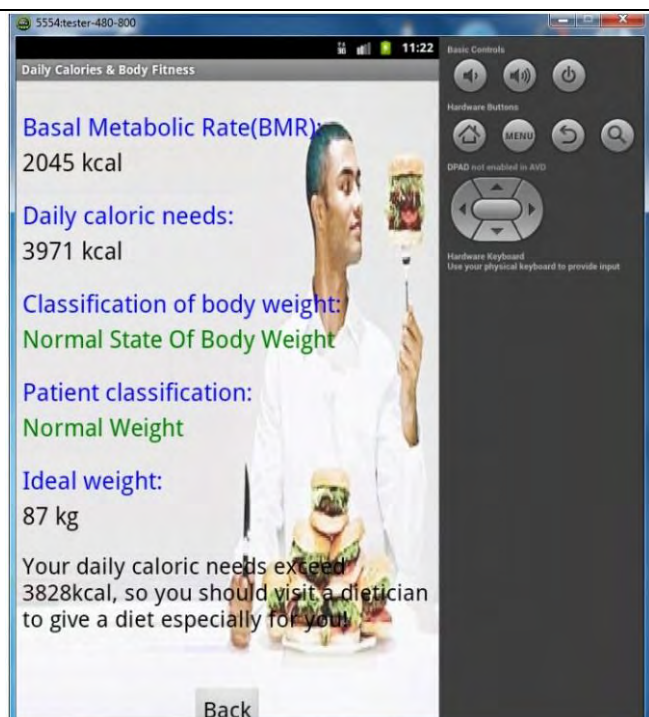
5554:tester-480-800

11:22

Daily Calories & Body Fitness

Basal Metabolic Rate(BMR):
2045 kcal

Daily caloric needs:
3971 kcal

Classification of body weight:
Normal State Of Body Weight

Patient classification:
Normal Weight

Ideal weight:
87 kg

Your daily caloric needs exceed 3828kcal, so you should visit a dietician to give a diet especially for you!

Back

Basic Controls

Hardware Buttons

MENU

DPAD not enabled in AVD

Hardware Keyboard
Use your physical keyboard to provide input